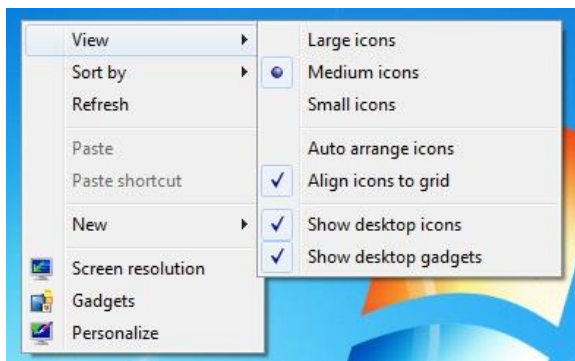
View
Sort by
Refresh

Paste
Paste shortcut

New

Screen resolution
Gadgets
Personalize

Large icons
Medium icons
Small icons

Auto arrange icons
Align icons to grid

Show desktop icons
Show desktop gadgets